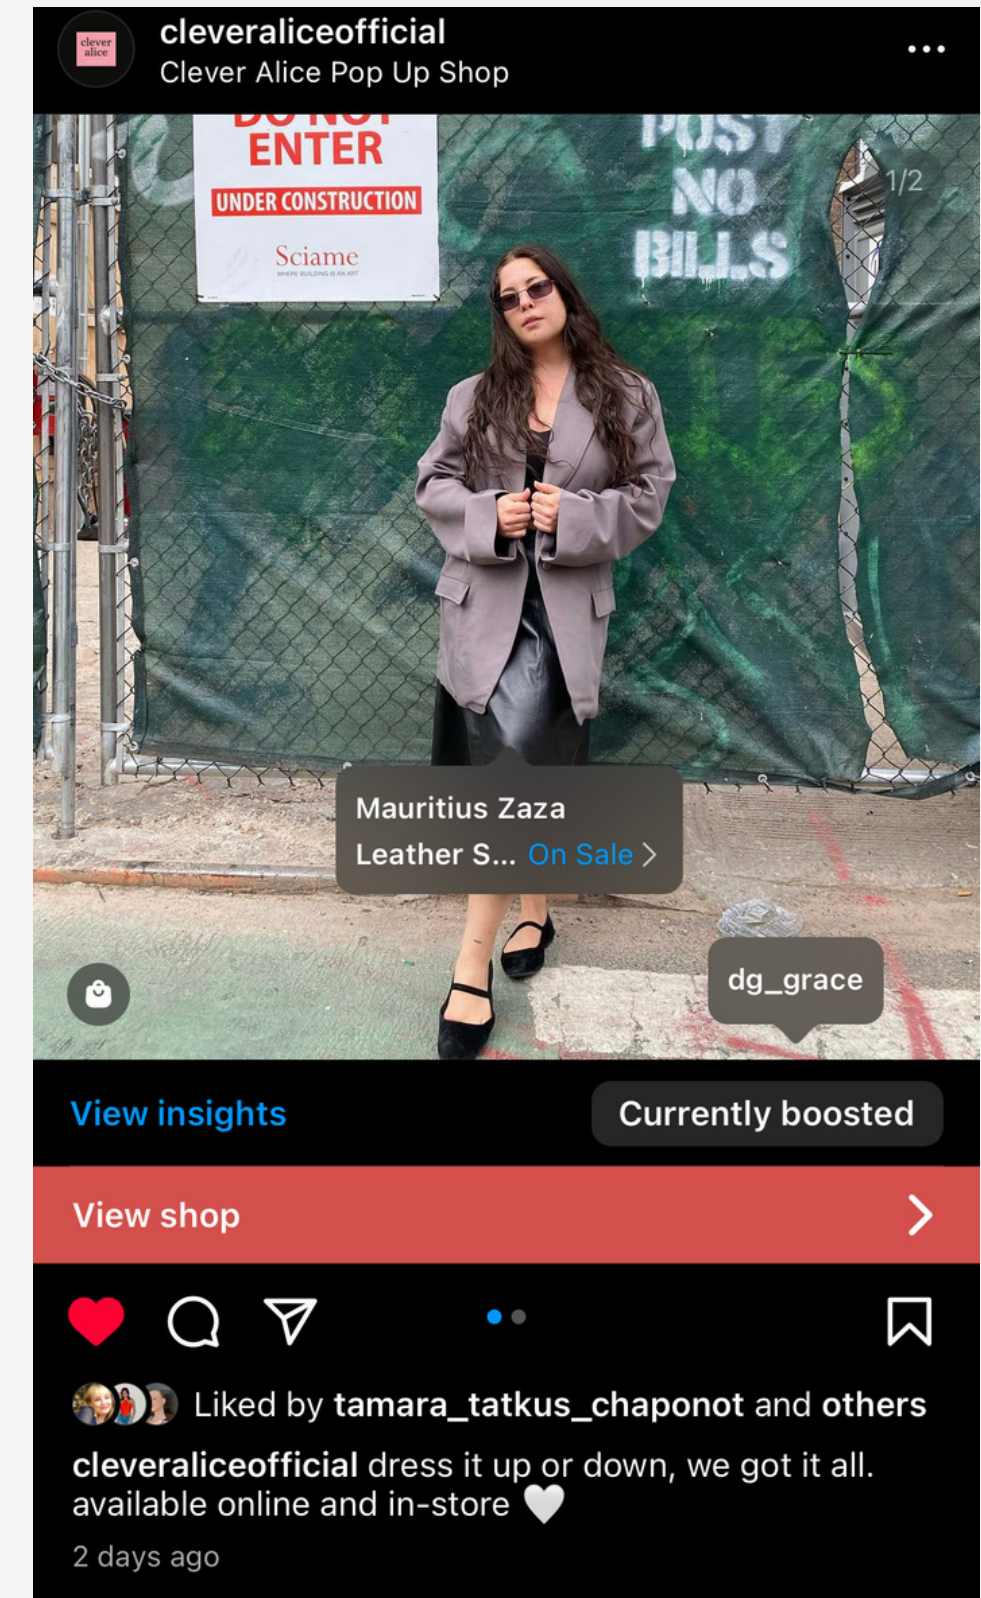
clever alice

cleveraliceofficial
Clever Alice Pop Up Shop

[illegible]
ENTER
UNDER CONSTRUCTION
Sciame
WHERE BUILDING IS AN ART

POST NO BILLS

1/2

Mauritius Zaza
Leather S... On Sale

dg_grace

View insights
Currently boosted

View shop

Liked by tamara_tatkus_chaponot and others

cleveraliceofficial dress it up or down, we got it all. available online and in-store 🤍

2 days ago